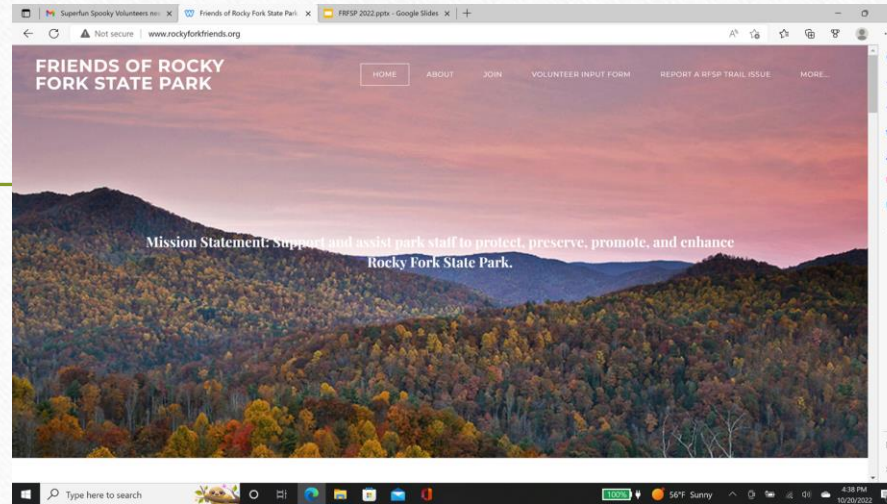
Superfun Spooky Volunteers ne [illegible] ×
Friends of Rocky Fork State Park ×
FRFSP 2022.pptx - Google Slides ×
+

Not secure | www.rockyforkfriends.org

FRIENDS OF ROCKY FORK STATE PARK

HOME ABOUT JOIN VOLUNTEER INPUT FORM REPORT A RFSP TRAIL ISSUE MORE...

Mission Statement: Support and assist park staff to protect, preserve, promote, and enhance Rocky Fork State Park.

Type here to search

100%
56°F Sunny
4:38 PM
10/20/2022